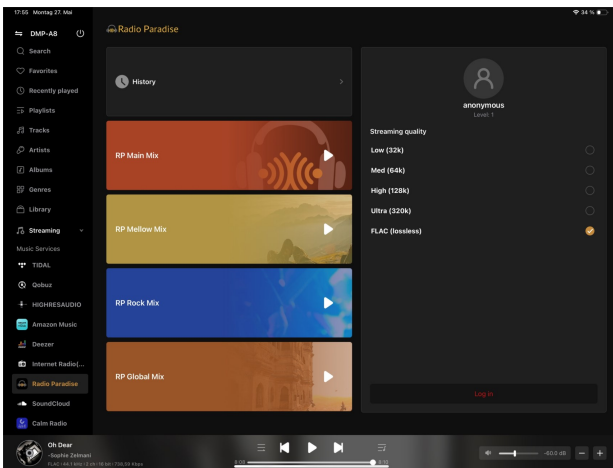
17:55 Montag 27. Mai

34 %

DMP-A8

Radio Paradise

Search

Favorites

Recently played

Playlists

Tracks

Artists

Albums

Genres

Library

Streaming

Music Services

TIDAL

Qobuz

HIGHRESAUDIO

Amazon Music

Deezer

Internet Radio(...

Radio Paradise

SoundCloud

Calm Radio

History

RP Main Mix

RP Mellow Mix

RP Rock Mix

RP Global Mix

anonymous

Level: 1

Streaming quality

Low (32k)

Med (64k)

High (128k)

Ultra (320k)

FLAC (lossless)

Log in

Oh Dear

-Sophie Zelmani

FLAC | 44.1 kHz | 2 ch | 16 bit | 730.39 Kbps

0:02

3:13

-60.0 dB